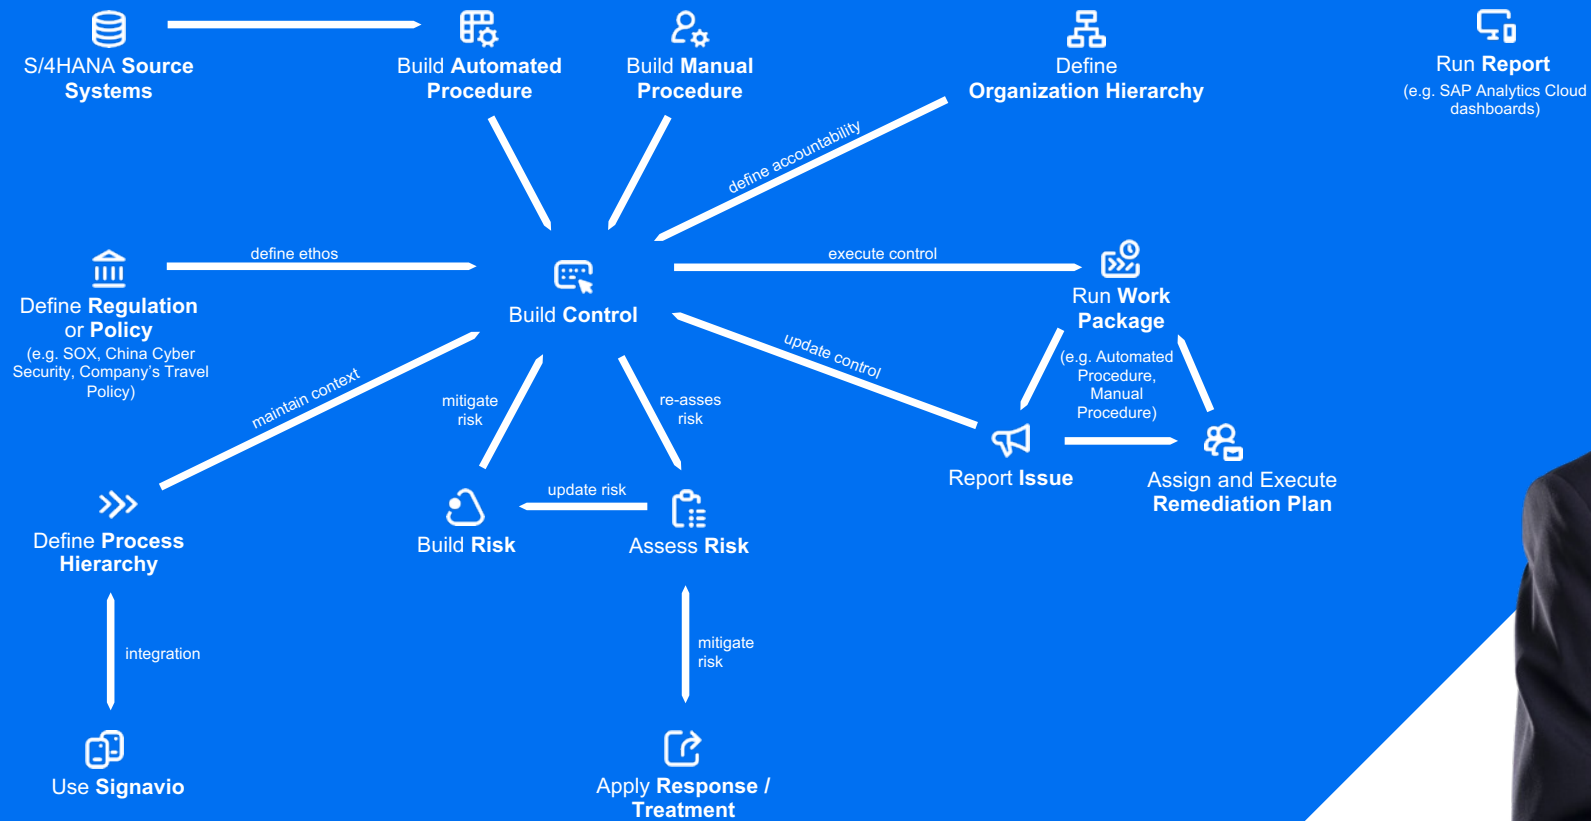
S/4HANA Source Systems

Build Automated Procedure

Build Manual Procedure

Define Organization Hierarchy

Run Report
(e.g. SAP Analytics Cloud dashboards)

define accountability

define ethos

Build Control

execute control

Run Work Package
(e.g. Automated Procedure, Manual Procedure)

Define Regulation or Policy
(e.g. SOX, China Cyber Security, Company's Travel Policy)

update control

maintain context

mitigate risk

re-asses risk

Report Issue

Assign and Execute Remediation Plan

update risk

Define Process Hierarchy

Build Risk

Assess Risk

integration

mitigate risk

Use Signavio

Apply Response / Treatment